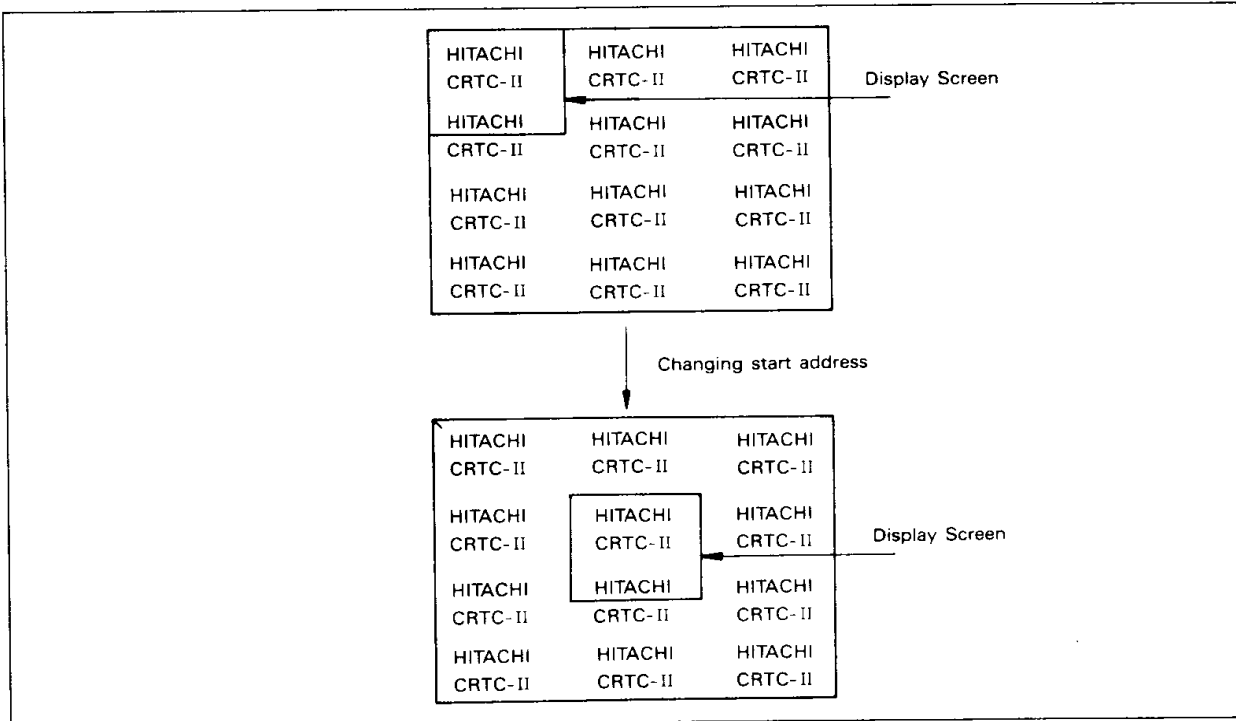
HITACHI CRTC-II HITACHI CRTC-II HITACHI CRTC-II

HITACHI CRTC-II HITACHI CRTC-II HITACHI CRTC-II

HITACHI CRTC-II HITACHI CRTC-II HITACHI CRTC-II

HITACHI CRTC-II HITACHI CRTC-II HITACHI CRTC-II

Display Screen

Changing start address

HITACHI CRTC-II HITACHI CRTC-II HITACHI CRTC-II

HITACHI CRTC-II HITACHI CRTC-II HITACHI CRTC-II

HITACHI CRTC-II HITACHI CRTC-II HITACHI CRTC-II

HITACHI CRTC-II HITACHI CRTC-II HITACHI CRTC-II

Display Screen